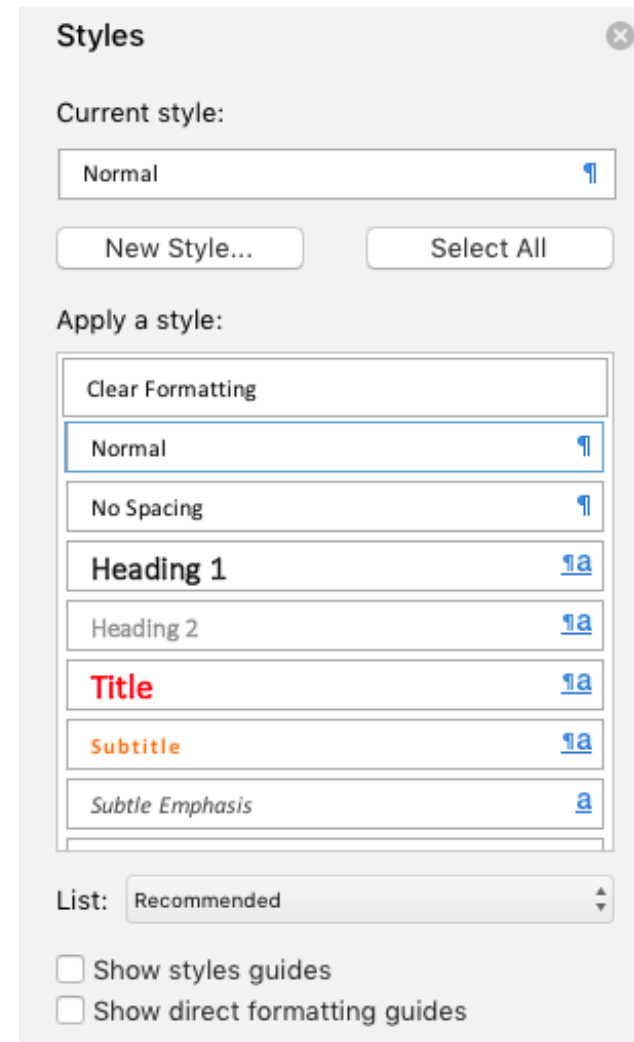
Styles

Current style:

Normal ¶

New Style... Select All

Apply a style:

Clear Formatting

Normal ¶

No Spacing ¶

Heading 1 ¶a

Heading 2 ¶a

Title ¶a

Subtitle ¶a

Subtle Emphasis a

List: Recommended

Show styles guides

Show direct formatting guides